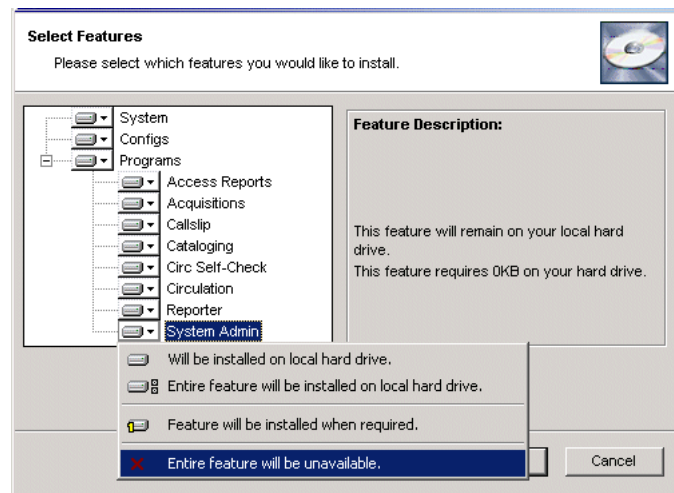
Select Features

Please select which features you would like to install.

System
Configs
Programs
Access Reports
Acquisitions
Callslip
Cataloging
Circ Self-Check
Circulation
Reporter
System Admin

Feature Description:

This feature will remain on your local hard drive.
This feature requires 0KB on your hard drive.

Will be installed on local hard drive.
Entire feature will be installed on local hard drive.
Feature will be installed when required.
Entire feature will be unavailable.

Cancel